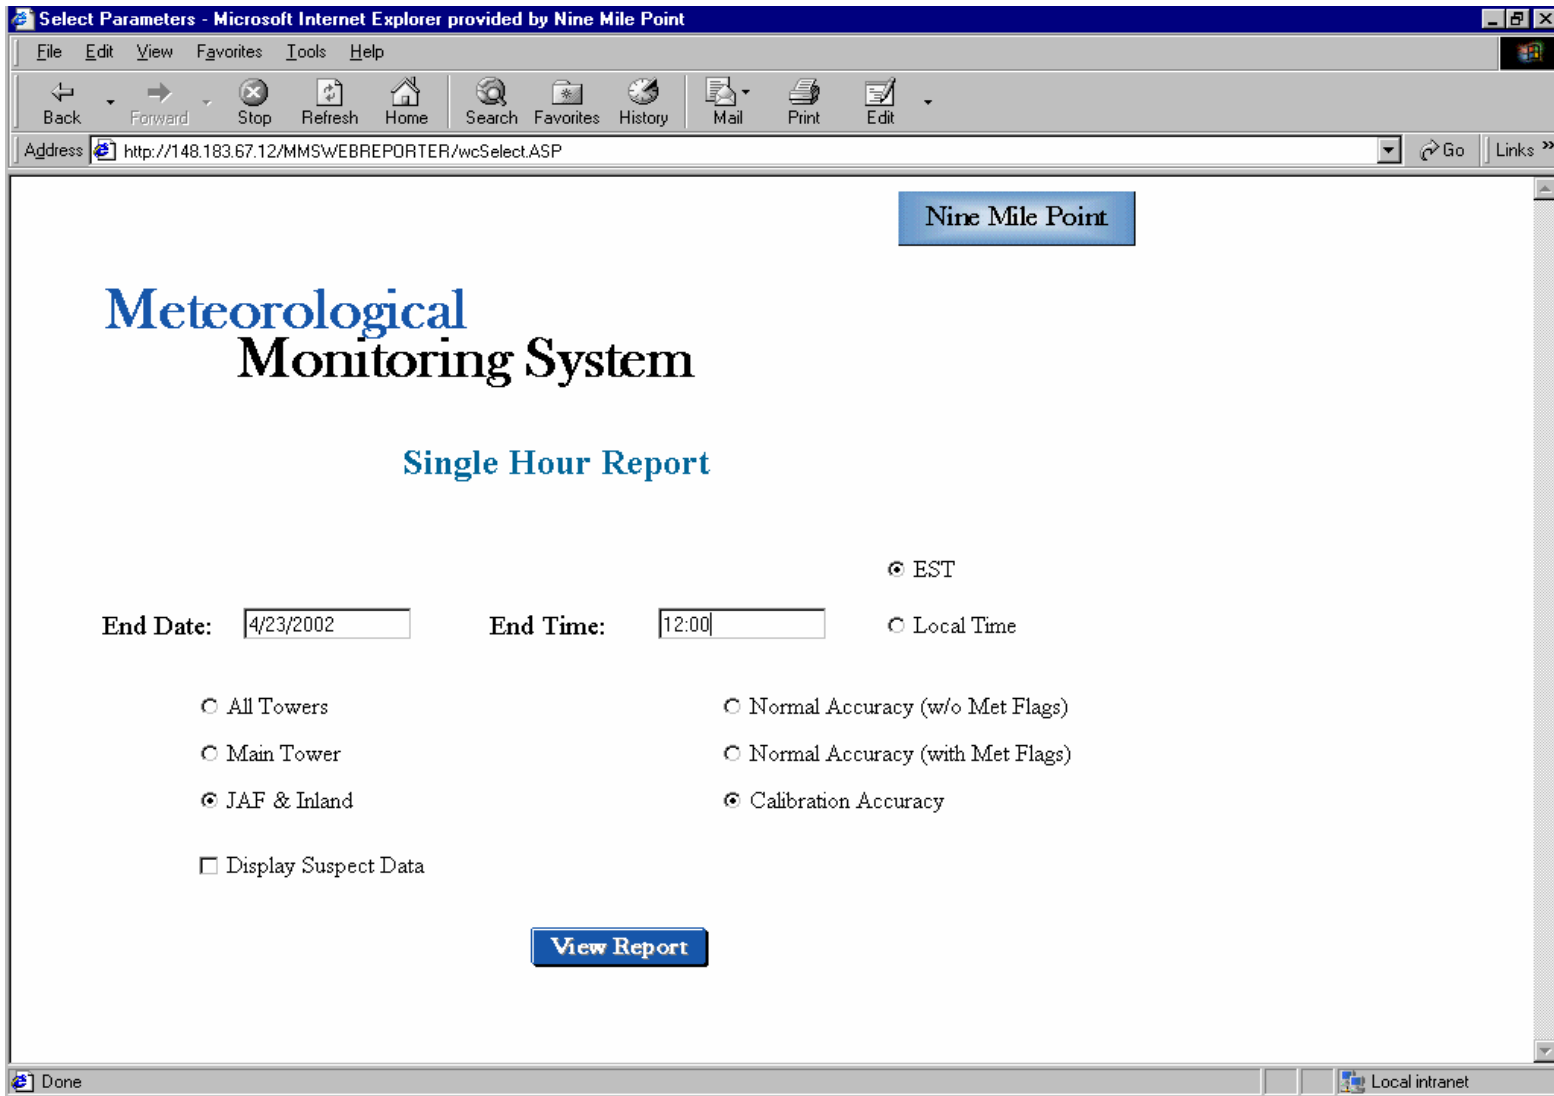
Select Parameters - Microsoft Internet Explorer provided by Nine Mile Point

File Edit View Favorites Tools Help

Back Forward Stop Refresh Home Search Favorites History Mail Print Edit

Address http://148.183.67.12/MMSWEBREPORTER/wcSelect.ASP Go Links

Nine Mile Point

Meteorological Monitoring System

Single Hour Report

EST

End Date: 4/23/2002 End Time: 12:00 Local Time

All Towers

Main Tower

JAF & Inland

Normal Accuracy (w/o Met Flags)

Normal Accuracy (with Met Flags)

Calibration Accuracy

Display Suspect Data

View Report

Done Local intranet